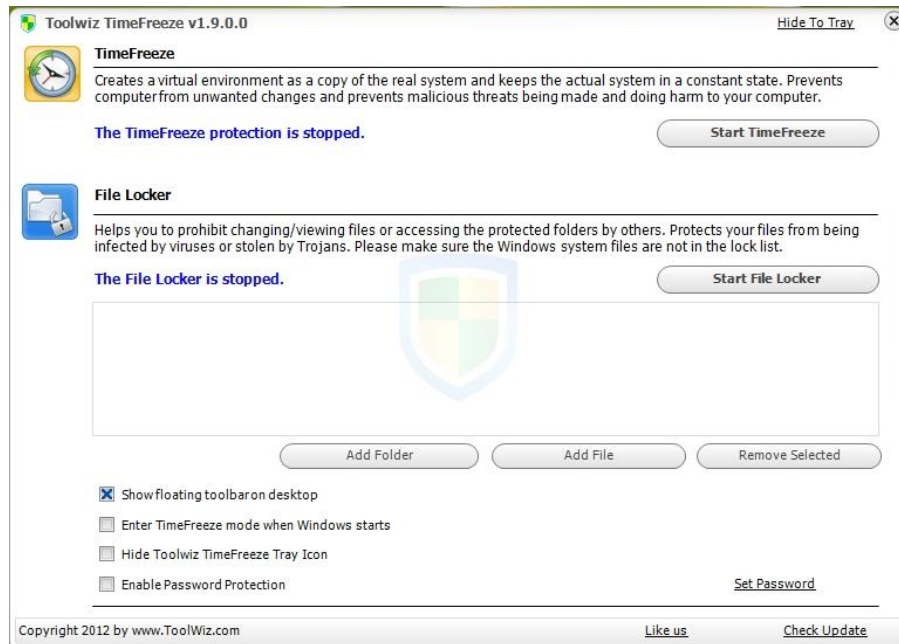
Toolwiz TimeFreeze v1.9.0.0

Hide To Tray

TimeFreeze

Creates a virtual environment as a copy of the real system and keeps the actual system in a constant state. Prevents computerfrom from unwanted changes and prevents malicious threats being made and doing harm to your computer.

The TimeFreeze protection is stopped.

Start TimeFreeze

File Locker

Helps you to prohibit changing/viewing files or accessing the protected folders by others. Protects your files from being infected by viruses or stolen by Trojans. Please make sure the Windows system files are not in the lock list.

The File Locker is stopped.

Start File Locker

Add Folder

Add File

Remove Selected

Show floating toolbaron desktop

Enter TimeFreeze mode when Windows starts

Hide Toolwiz TimeFreeze Tray Icon

Enable Password Protection

Set Password

Copyright 2012 by www.ToolWiz.com

Like us

Check Update